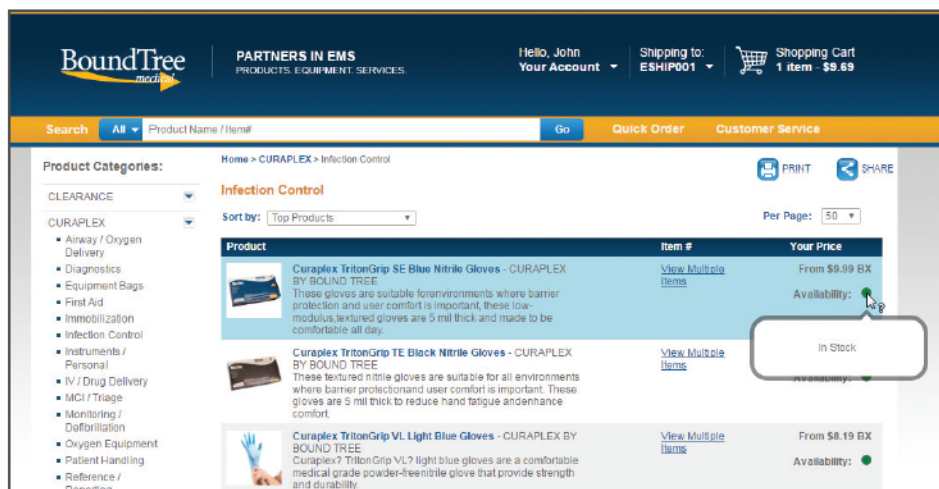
BoundTree medical

PARTNERS IN EMS
PRODUCTS. EQUIPMENT. SERVICES.

Hello, John
Your Account

Shipping to:
ESHIP001

Shopping Cart
1 item - $9.69

Search All Product Name / Item# Go Quick Order Customer Service

Product Categories:

CLEARANCE

CURAPLEX

- Airway / Oxygen Delivery
- Diagnostics
- Equipment Bags
- First Aid
- Immobilization
- Infection Control
- Instruments / Personal
- IV / Drug Delivery
- MCI / Triage
- Monitoring / Defibrillation
- Oxygen Equipment
- Patient Handling
- Reference / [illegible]

Home > CURAPLEX > Infection Control

PRINT SHARE

Infection Control

Sort by: Top Products

Per Page: 50

| Product | Item # | Your Price |
|---|---|---|
| Curaplex TritonGrip SE Blue Nitrile Gloves - CURAPLEX BY BOUND TREE These gloves are suitable forenvironments where barrier protection and user comfort is important, these low-modulus,textured gloves are 5 mil thick and made to be comfortable all day. | View Multiple Items | From $9.99 BX Availability: |
| Curaplex TritonGrip TE Black Nitrile Gloves - CURAPLEX BY BOUND TREE These textured nitrile gloves are suitable for all environments where barrier protectionand user comfort is important. These gloves are 5 mil thick to reduce hand fatigue andenhance comfort. | View Multiple Items | Availability: |
| Curaplex TritonGrip VL Light Blue Gloves - CURAPLEX BY BOUND TREE Curaplex? TritonGrip VL? light blue gloves are a comfortable medical grade powder-freenitrile glove that provide strength and durability. | View Multiple Items | From $8.19 BX Availability: |

In Stock